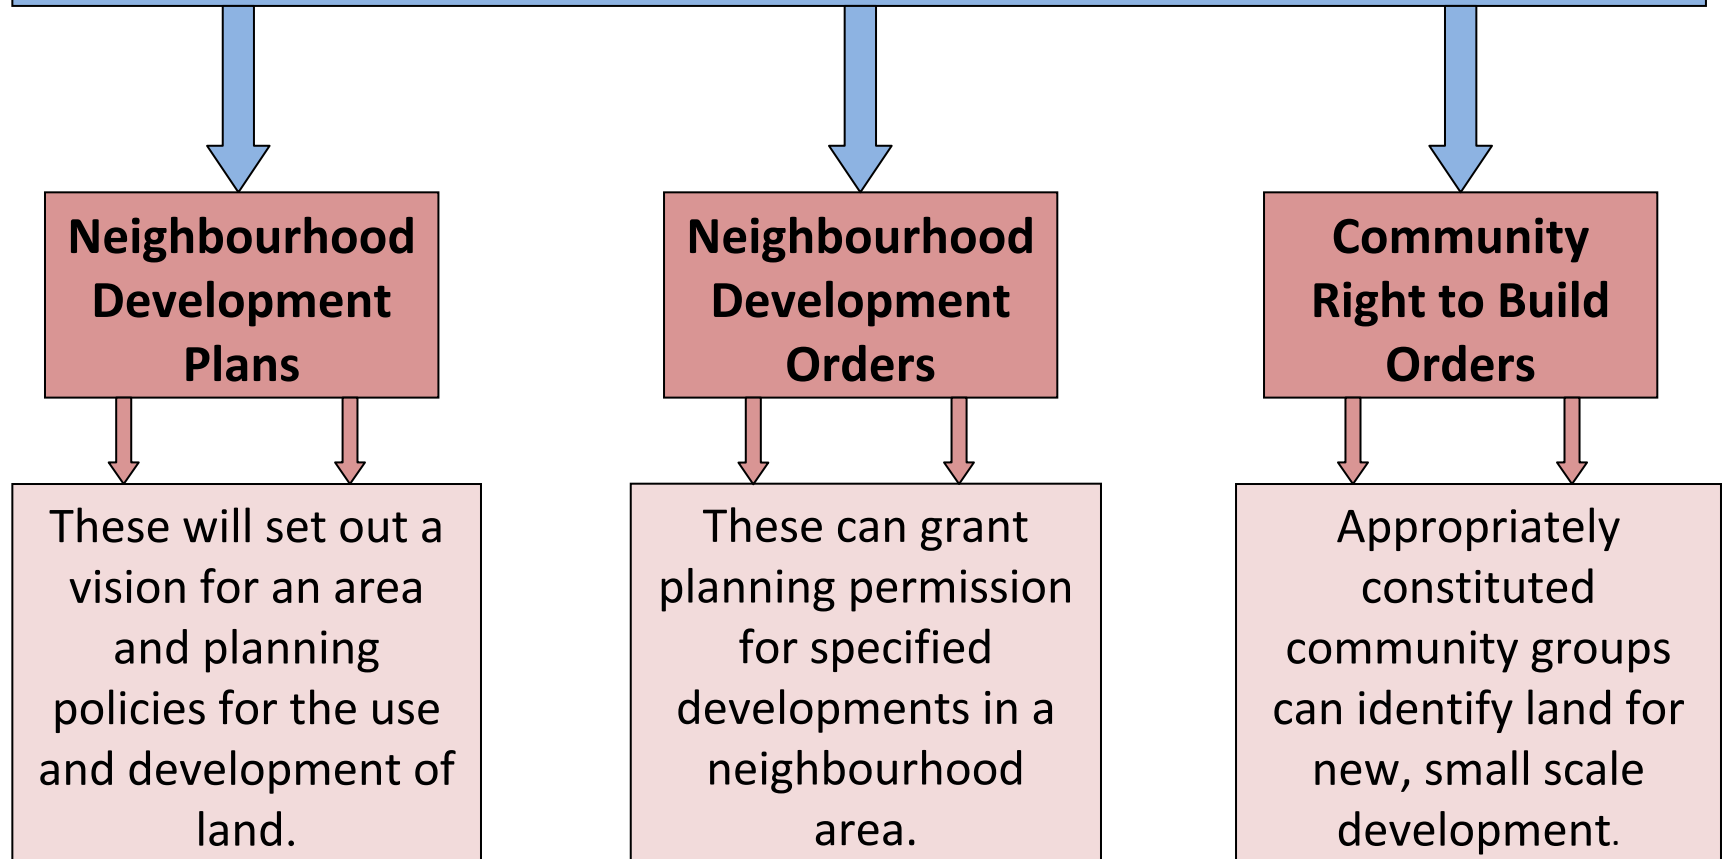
Neighbourhood Development Plans

Neighbourhood Development Orders

Community Right to Build Orders

These will set out a vision for an area and planning policies for the use and development of land.

These can grant planning permission for specified developments in a neighbourhood area.

Appropriately constituted community groups can identify land for new, small scale development.